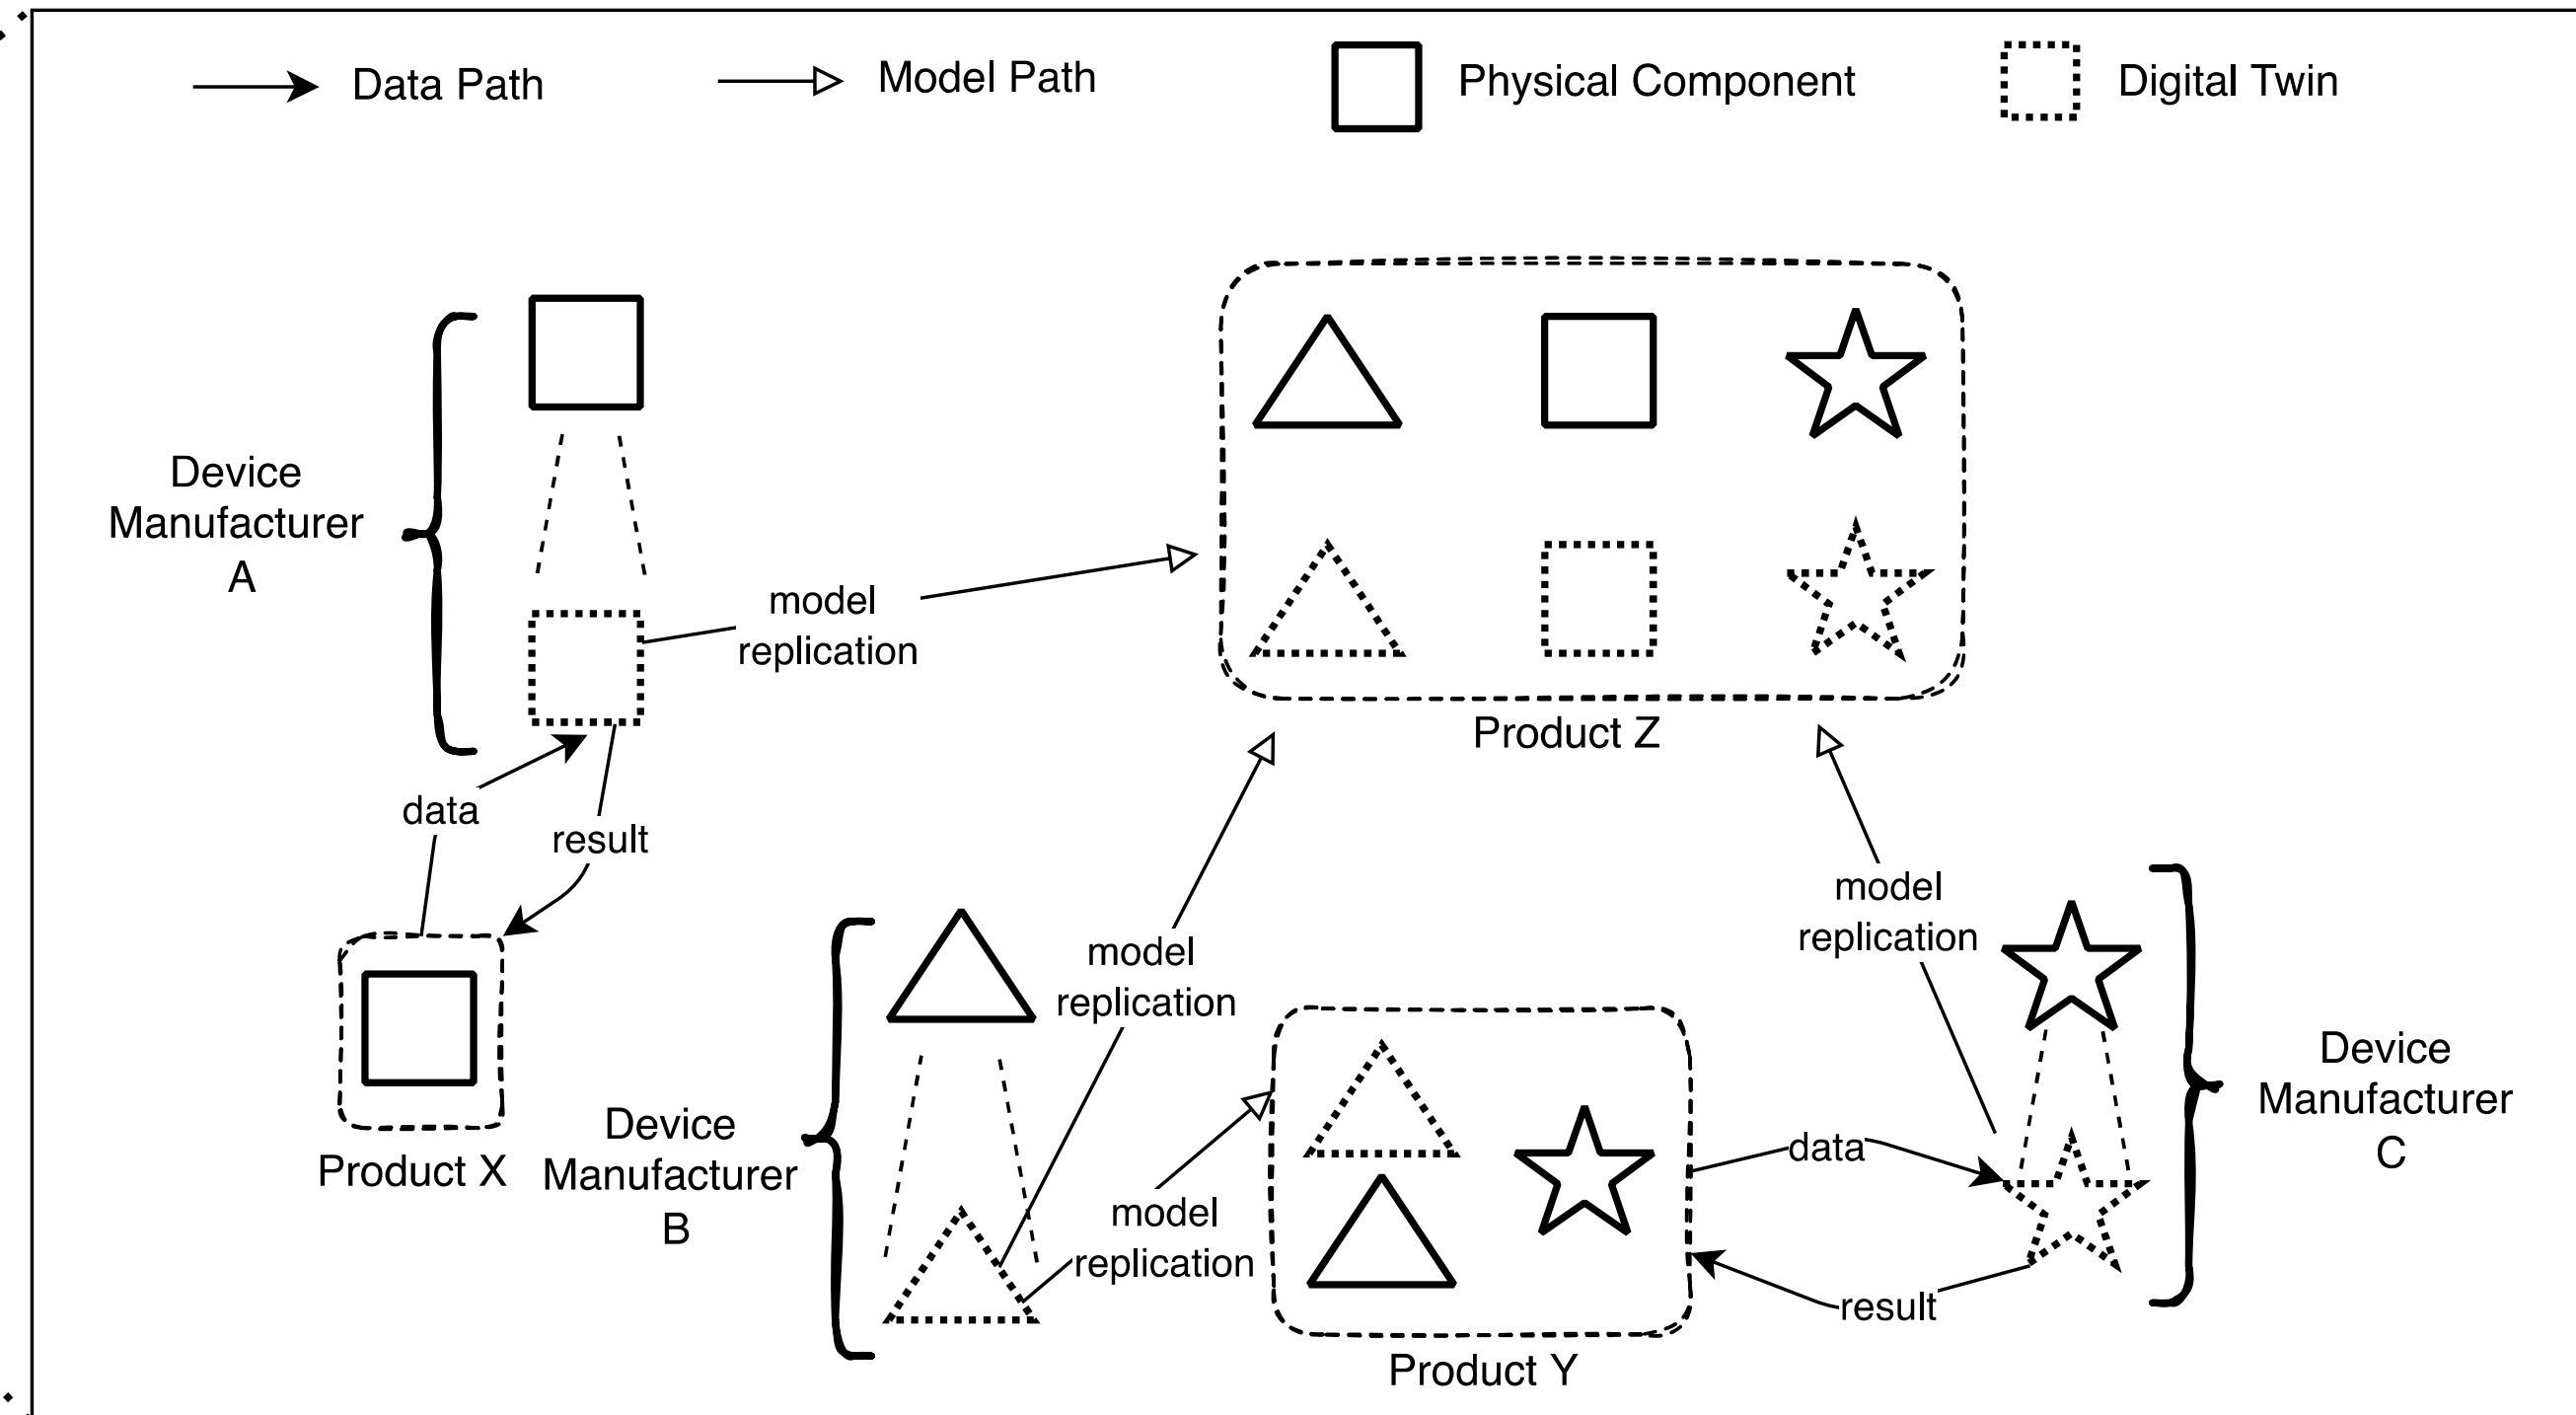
Data Path
Model Path
Physical Component
Digital Twin

Device Manufacturer A

model replication

Product Z

data
result

Product X

Device Manufacturer B

model replication

model replication

Product Y

model replication

data
result

Device Manufacturer C